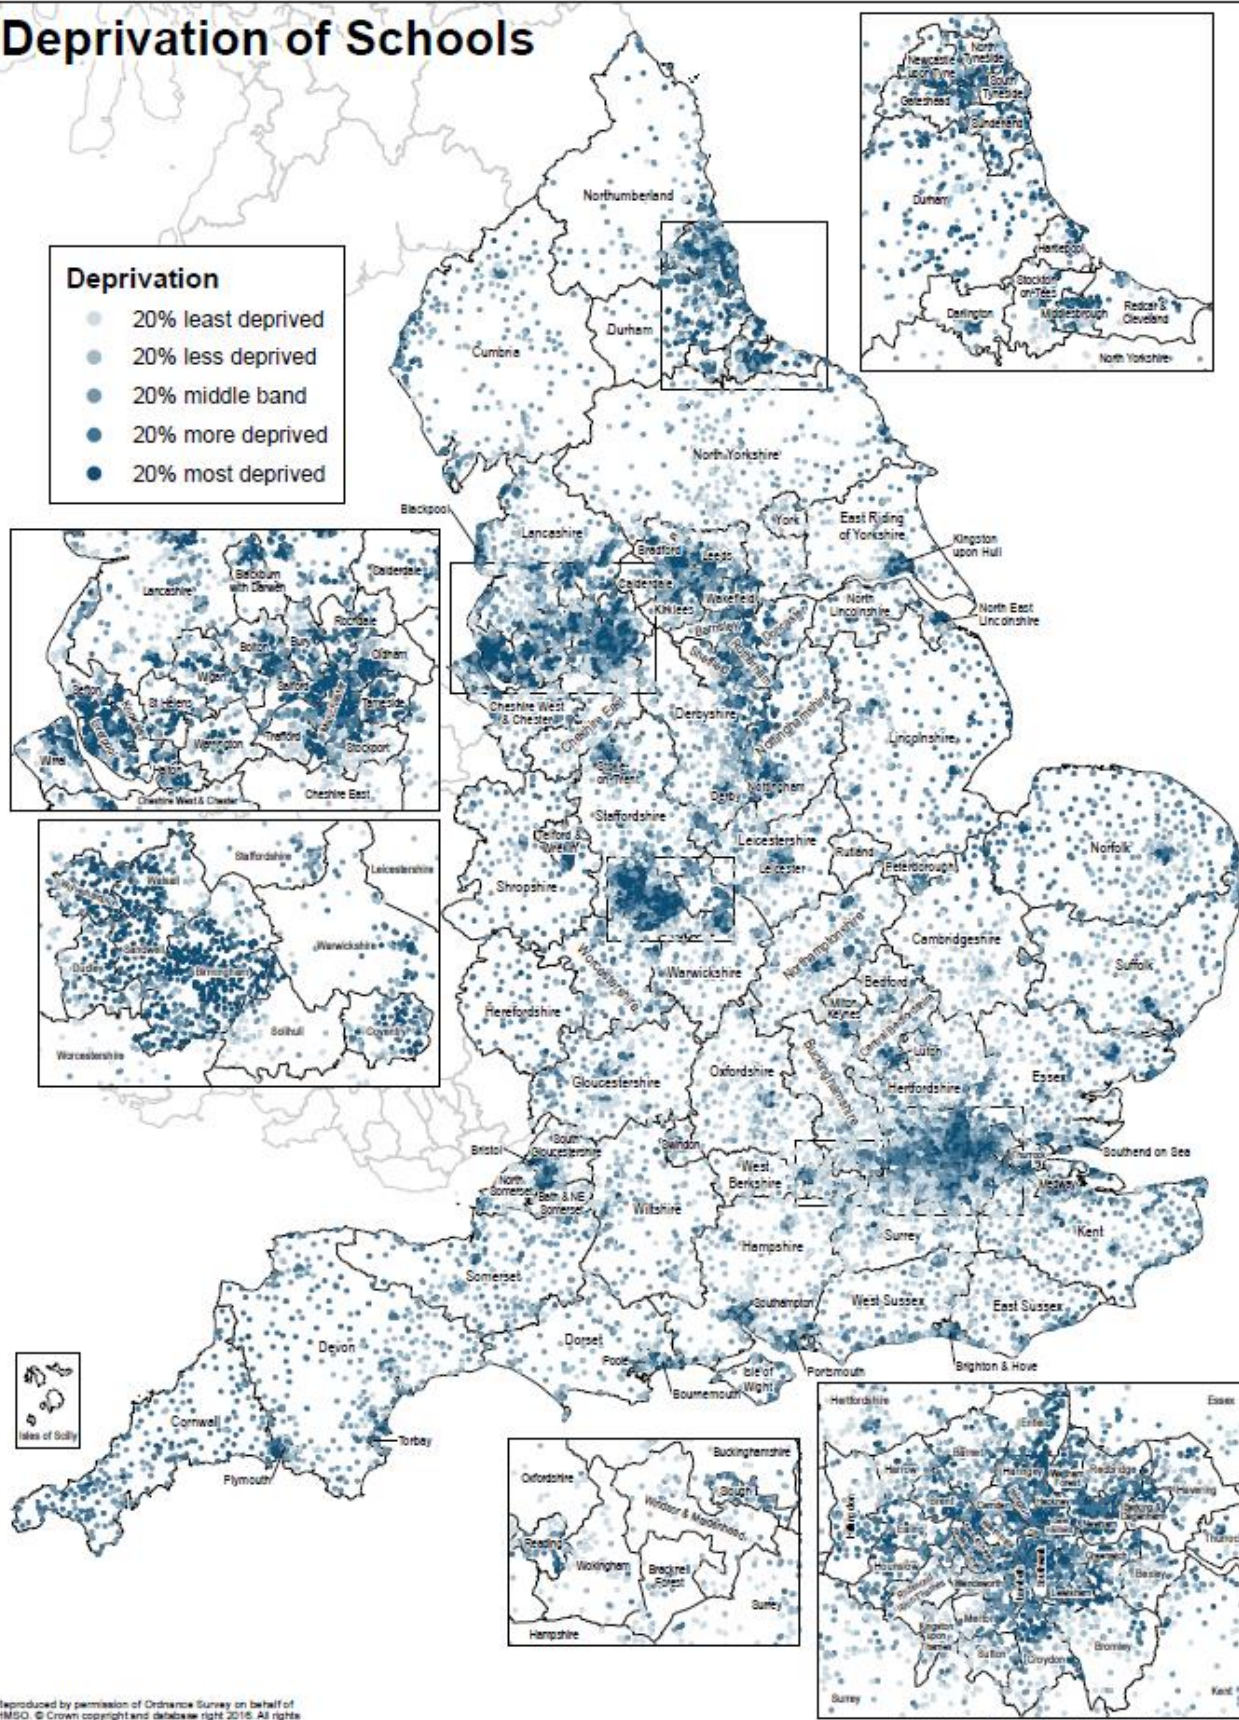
Deprivation of Schools

Deprivation
20% least deprived
20% less deprived
20% middle band
20% more deprived
20% most deprived

Northumberland
Durham
Cumbria
North Yorkshire
Blackpool
Lancashire
York
East Riding of Yorkshire
Kingston upon Hull
Bradford
Leeds
Calderdale
Kirklees
Wakefield
Barnsley
Sheffield
Doncaster
Rotherham
North Lincolnshire
North East Lincolnshire
Cheshire West & Chester
Cheshire East
Derbyshire
Nottinghamshire
Lincolnshire
Stoke on Trent
Derby
Nottingham
Staffordshire
Telford & Wrekin
Leicestershire
Leicester
Rutland
Peterborough
Norfolk
Shropshire
Warwickshire
Northamptonshire
Cambridgeshire
Suffolk
Worcestershire
Herefordshire
Bedford
Milton Keynes
Central Bedfordshire
Luton
Gloucestershire
Oxfordshire
Buckinghamshire
Hertfordshire
Essex
Bristol
South Gloucestershire
Swindon
North Somerset
Bath & NE Somerset
Wiltshire
West Berkshire
Southend on Sea
Medway
Kent
Surrey
Hampshire
Somerset
Southampton
West Sussex
East Sussex
Devon
Dorset
Poole
Bournemouth
Isle of Wight
Portsmouth
Brighton & Hove
Cornwall
Torbay
Plymouth
Isles of Scilly

Newcastle upon Tyne
North Tyneside
South Tyneside
Gateshead
Sunderland
Durham
Hartlepool
Stockton on Tees
Middlesbrough
Redcar & Cleveland
Darlington
North Yorkshire

Lancashire
Blackburn with Darwen
Calderdale
Rochdale
Bury
Bolton
Oldham
Wigan
Salford
Sefton
St Helens
Tameside
Trafford
Stockport
Warrington
Wirral
Cheshire West & Chester
Cheshire East

Staffordshire
Leicestershire
Walsall
Warwickshire
Dudley
Birmingham
Solihull
Coventry
Worcestershire

Buckinghamshire
Oxfordshire
Slough
Windsor & Maidenhead
Reading
Wokingham
Bracknell Forest
Surrey
Hampshire

Hertfordshire
Essex
Enfield
Barnet
Harrow
Haringey
Redbridge
Havering
Brent
Camden
Hackney
Barking & Dagenham
Ealing
Newham
Hounslow
Greenwich
Bexley
Merton
Sutton
Croydon
Bromley
Surrey
Kent

Reproduced by permission of Ordnance Survey on behalf of HMSO. © Crown copyright and database right 2016. All rights